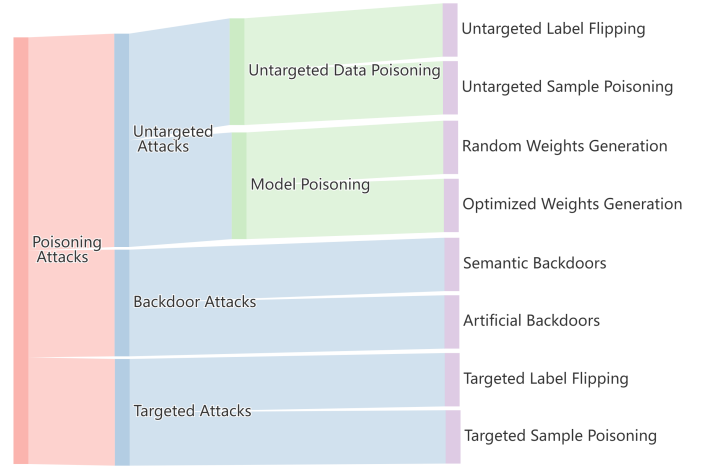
Poisoning Attacks

Untargeted Attacks

Backdoor Attacks

Targeted Attacks

Untargeted Data Poisoning

Model Poisoning

Untargeted Label Flipping

Untargeted Sample Poisoning

Random Weights Generation

Optimized Weights Generation

Semantic Backdoors

Artificial Backdoors

Targeted Label Flipping

Targeted Sample Poisoning